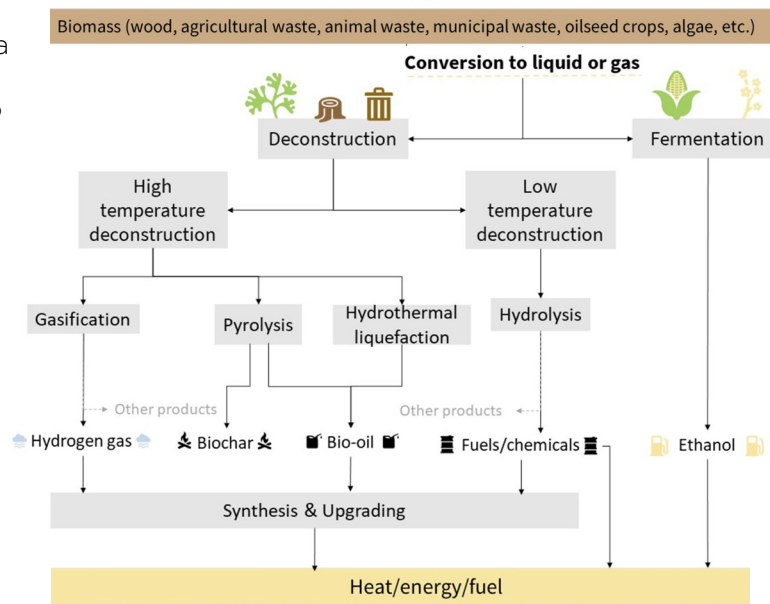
Biomass (wood, agricultural waste, animal waste, municipal waste, oilseed crops, algae, etc.)

Conversion to liquid or gas

Deconstruction

Fermentation

High temperature deconstruction

Low temperature deconstruction

Gasification

Pyrolysis

Hydrothermal liquefaction

Hydrolysis

Other products

Other products

Hydrogen gas

Biochar

Bio-oil

Fuels/chemicals

Ethanol

Synthesis & Upgrading

Heat/energy/fuel